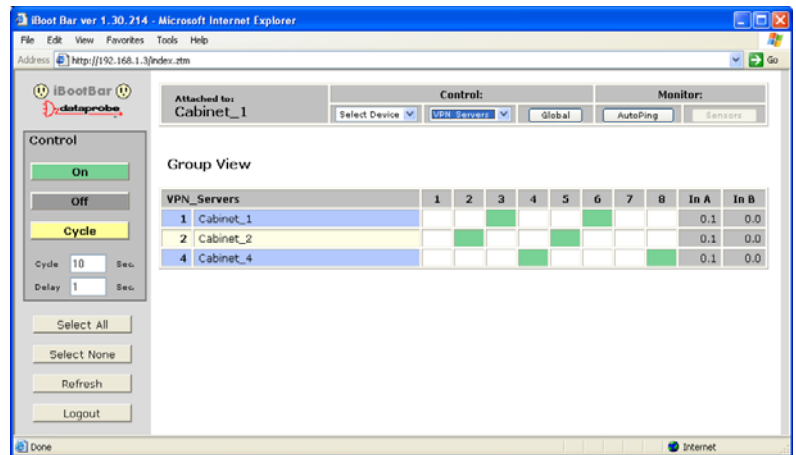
iBoot Bar ver 1.30.214 - Microsoft Internet Explorer

File Edit View Favorites Tools Help

Address http://192.168.1.3/index.ztm Go

iBootBar
dataprobe

Control

On

Off

Cycle

Cycle 10 Sec.

Delay 1 Sec.

Select All

Select None

Refresh

Logout

Attached to:
Cabinet_1

Control:

Select Device VPN_Servers Global

Monitor:

AutoPing Sensors

Group View

| VPN_Servers | 1 | 2 | 3 | 4 | 5 | 6 | 7 | 8 | In A | In B |
|---|---|---|---|---|---|---|---|---|---|---|
| 1 Cabinet_1 | | | | | | | | | 0.1 | 0.0 |
| 2 Cabinet_2 | | | | | | | | | 0.1 | 0.0 |
| 4 Cabinet_4 | | | | | | | | | 0.1 | 0.0 |

Done

Internet